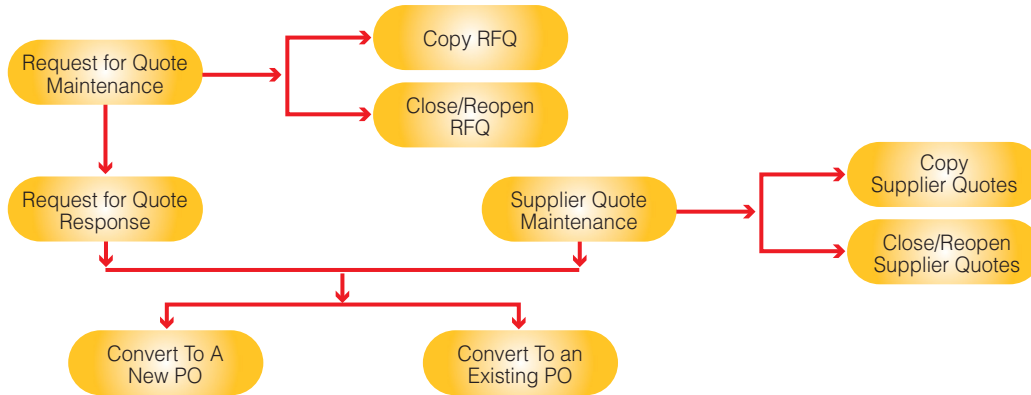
Request for Quote Maintenance

Copy RFQ

Close/Reopen RFQ

Request for Quote Response

Supplier Quote Maintenance

Copy Supplier Quotes

Close/Reopen Supplier Quotes

Convert To A New PO

Convert To an Existing PO